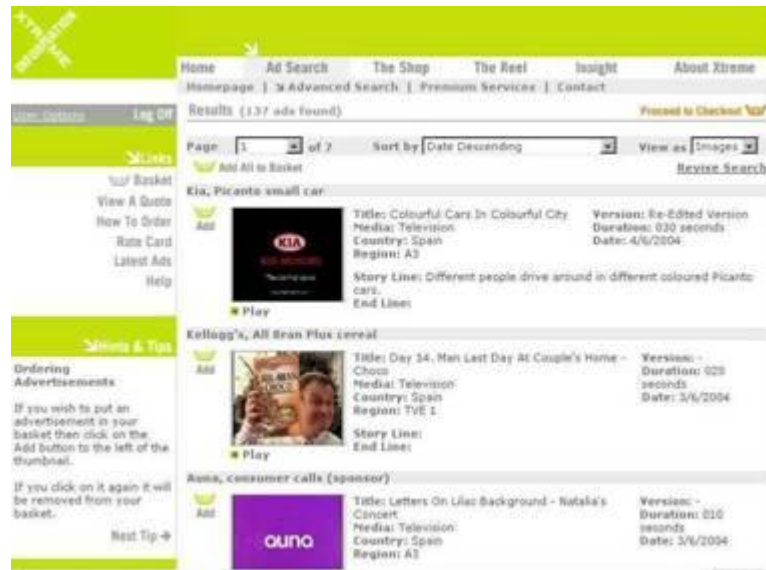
XTREME INFORMATION

Home | Ad Search | The Shop | The Reel | Insight | About Xtreme

Homepage | Advanced Search | Premium Services | Contact

User Options | Log Off

Links
Basket
View A Quote
How To Order
Rate Card
Latest Ads
Help

Hints & Tips

Ordering Advertisements

If you wish to put an advertisement in your basket then click on the Add button to the left of the thumbnail.

If you click on it again it will be removed from your basket.

Next Tip

Results (137 ads found)

Proceed to Checkout

Page 1 of 7 Sort by Date Descending View as Images

Add All to Basket

Revise Search

Kia, Picanto small car

Add

KIA

Play

Title: Colourful Cars In Colourful City
Media: Television
Country: Spain
Region: A3

Version: Re-Edited Version
Duration: 030 seconds
Date: 4/6/2004

Story Line: Different people drive around in different coloured Picanto cars.
End Line:

Kellogg's, All Bran Plus cereal

Add

Play

Title: Day 14. Man Last Day At Couple's Home - Choco
Media: Television
Country: Spain
Region: TVE 1

Version: -
Duration: 020 seconds
Date: 3/6/2004

Story Line:
End Line:

Auna, consumer calls (sponsor)

Add

auna

Title: Letters On Lilac Background - Natalia's Concert
Media: Television
Country: Spain
Region: A3

Version: -
Duration: 010 seconds
Date: 3/6/2004